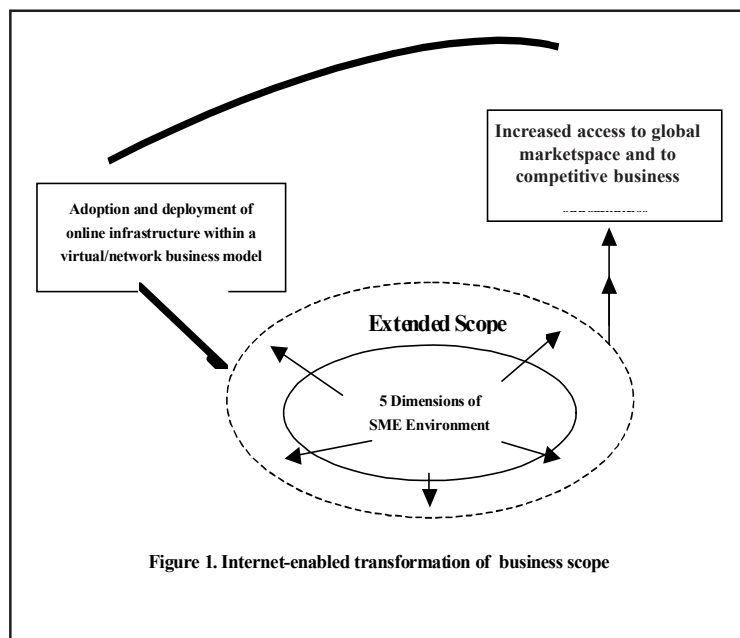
Increased access to global marketspace and to competitive business

Adoption and deployment of online infrastructure within a virtual/network business model

Extended Scope

5 Dimensions of SME Environment

Figure 1. Internet-enabled transformation of business scope